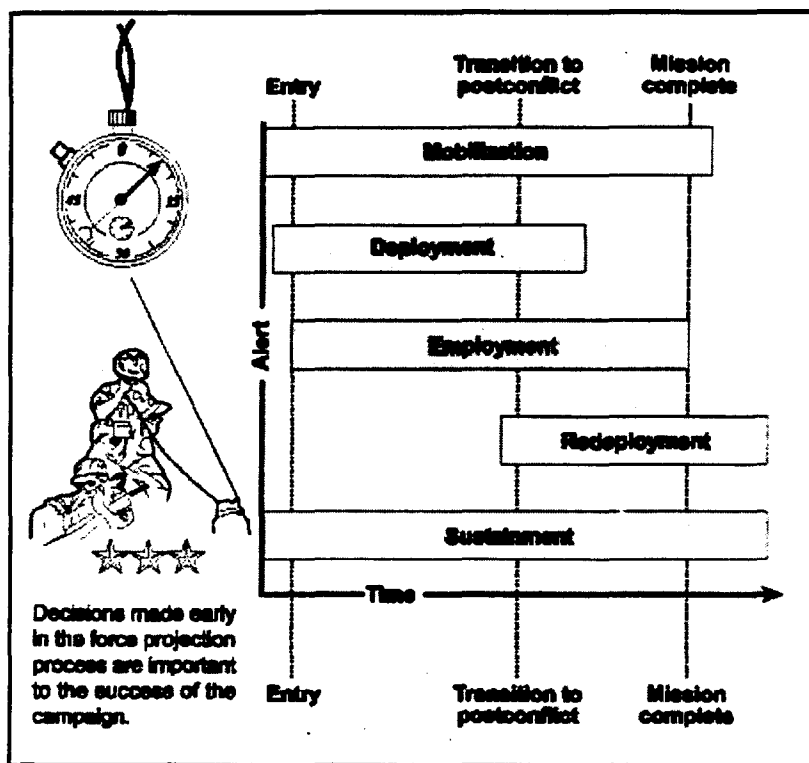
Entry

Transition to postconflict

Mission complete

Mobilization

Deployment

Alert

Employment

Redeployment

Sustainment

Time

Decisions made early in the force projection process are important to the success of the campaign.

Entry

Transition to postconflict

Mission complete